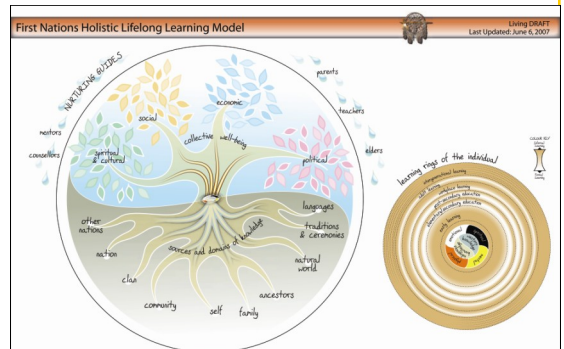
First Nations Holistic Lifelong Learning Model

Living DRAFT
Last Updated: June 6, 2007

NURTURING GUIDES

mentors
counsellors
parents
teachers
elders

social
economic
spiritual & cultural
collective well-being
political

other nations
nation
clan
community
self
family
ancestors
natural world
traditions & ceremonies
languages
sources and domains of knowledge

learning rings of the individual

intergenerational learning
adult learning
workplace learning
post-secondary education
elementary/secondary education
early learning

emotional
spiritual
mental
physical

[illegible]